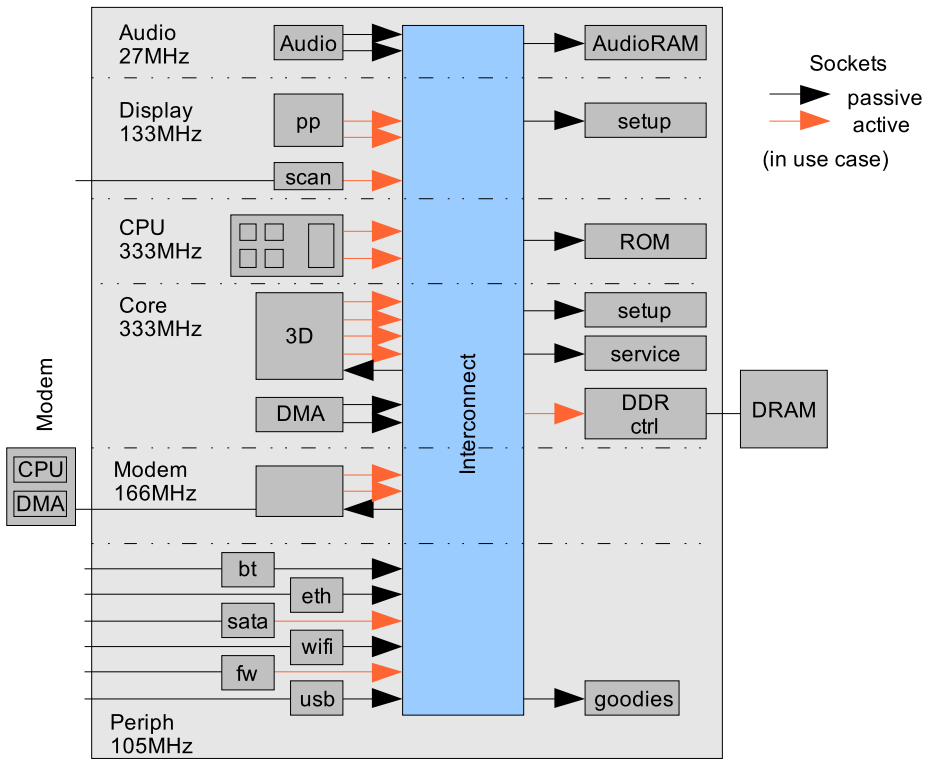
Audio
27MHz

Audio

AudioRAM

Sockets

passive

active

(in use case)

Display
133MHz

pp

setup

scan

CPU
333MHz

ROM

Core
333MHz

3D

setup

service

DMA

DDR
ctrl

DRAM

Interconnect

Modem

CPU

DMA

Modem
166MHz

bt

eth

sata

wifi

fw

usb

goodies

Periph
105MHz